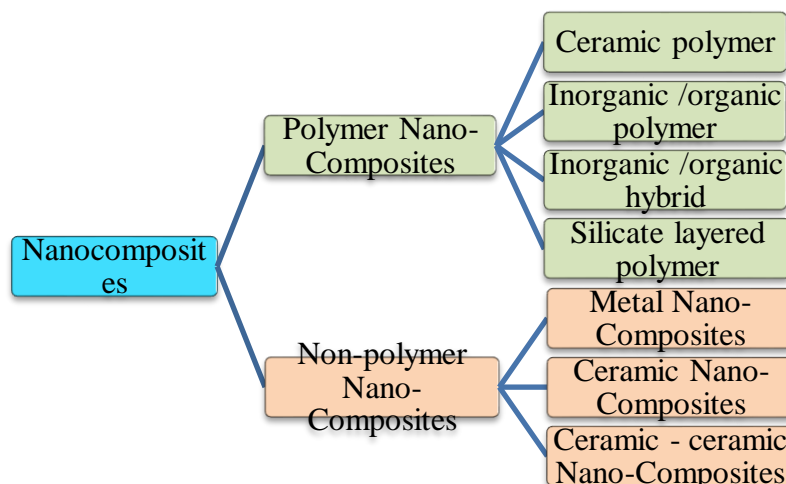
Nanocomposites

Polymer Nano-Composites

Ceramic polymer

Inorganic /organic polymer

Inorganic /organic hybrid

Silicate layered polymer

Non-polymer Nano-Composites

Metal Nano-Composites

Ceramic Nano-Composites

Ceramic - ceramic Nano-Composites